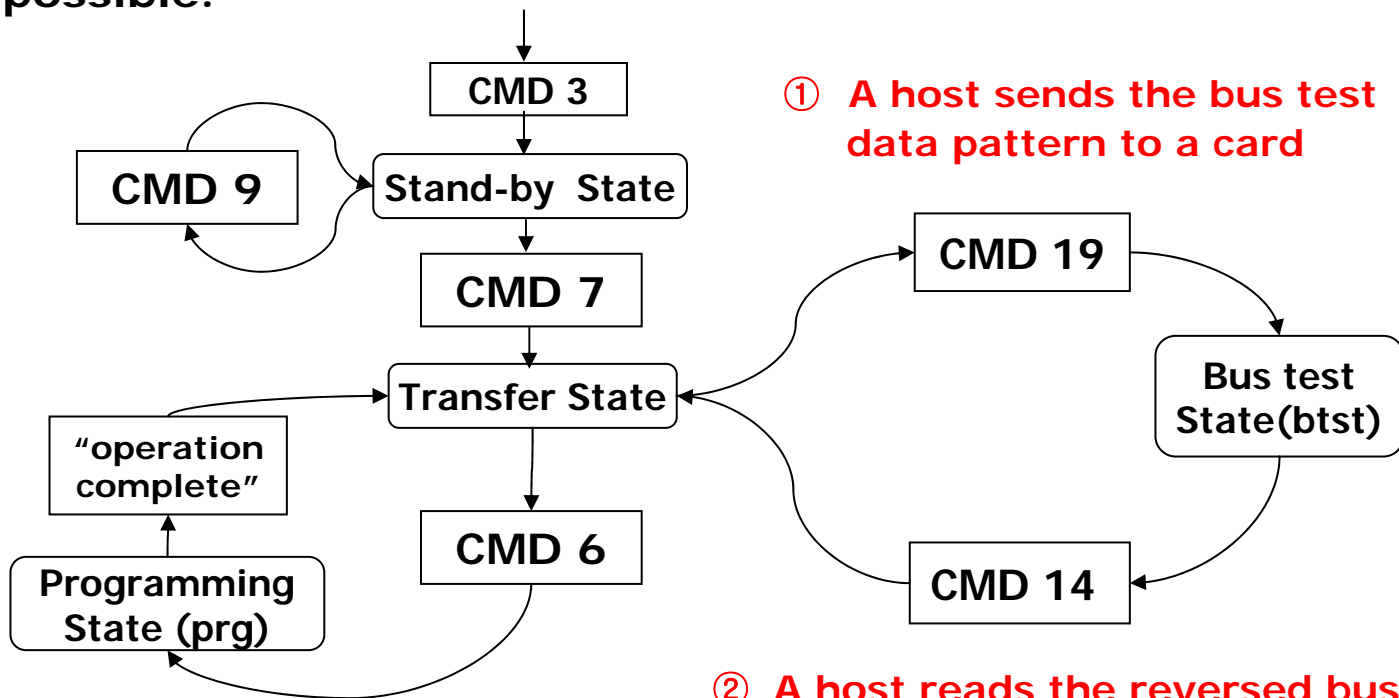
possible.

CMD 3

① A host sends the bus test data pattern to a card

CMD 9

Stand-by State

CMD 19

CMD 7

Bus test State(btst)

Transfer State

"operation complete"

CMD 6

CMD 14

Programming State (prg)

② A host reads the reversed bus